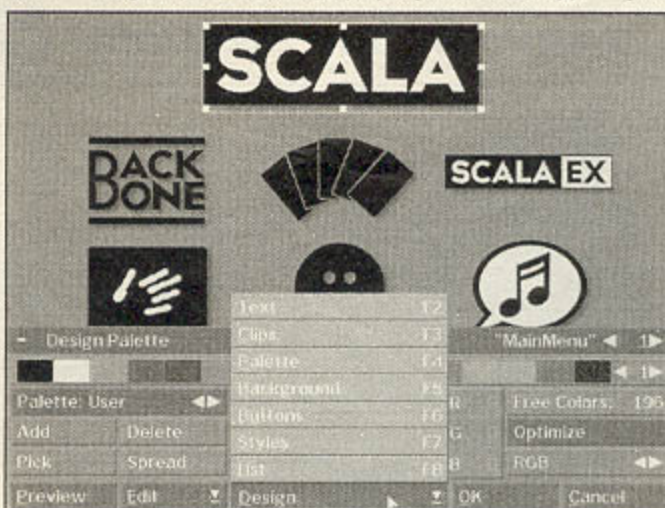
SCALA

BACK BONE

SCALA EX

Design Palette

Text F2
Clips F3
Palette F4
Background F5
Buttons F6
Styles F7
List F8

"MainMenu" 1

Palette: User
Add
Delete
Pick
Spread
Preview
Edit
Design
R
G
B
Free Colors: 196
Optimize
RGB
OK
Cancel